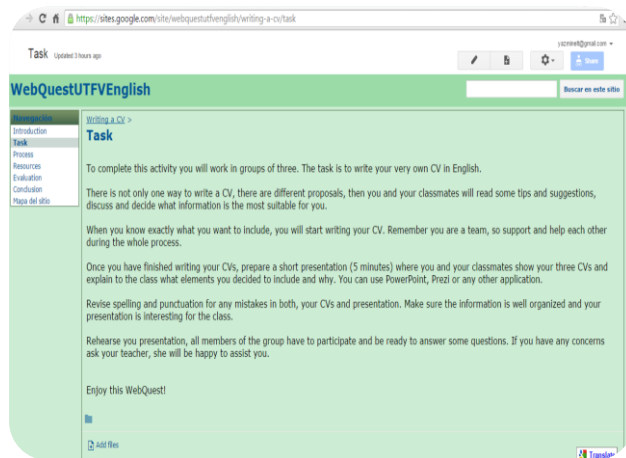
https://sites.google.com/site/webquestutfvenglish/writing-a-cv/task

Task Updated 3 hours ago

yszminet@gmail.com

Share

WebQuestUTFVEnglish

Buscar en este sitio

Navegación
Introduction
Task
Process
Resources
Evaluation
Conclusion
Mapa del sitio

Writing a CV >

Task

To complete this activity you will work in groups of three. The task is to write your very own CV in English.

There is not only one way to write a CV, there are different proposals, then you and your classmates will read some tips and suggestions, discuss and decide what information is the most suitable for you.

When you know exactly what you want to include, you will start writing your CV. Remember you are a team, so support and help each other during the whole process.

Once you have finished writing your CVs, prepare a short presentation (5 minutes) where you and your classmates show your three CVs and explain to the class what elements you decided to include and why. You can use PowerPoint, Prezi or any other application.

Revise spelling and punctuation for any mistakes in both, your CVs and presentation. Make sure the information is well organized and your presentation is interesting for the class.

Rehearse you presentation, all members of the group have to participate and be ready to answer some questions. If you have any concerns ask your teacher, she will be happy to assist you.

Enjoy this WebQuest!

Add files

Translate